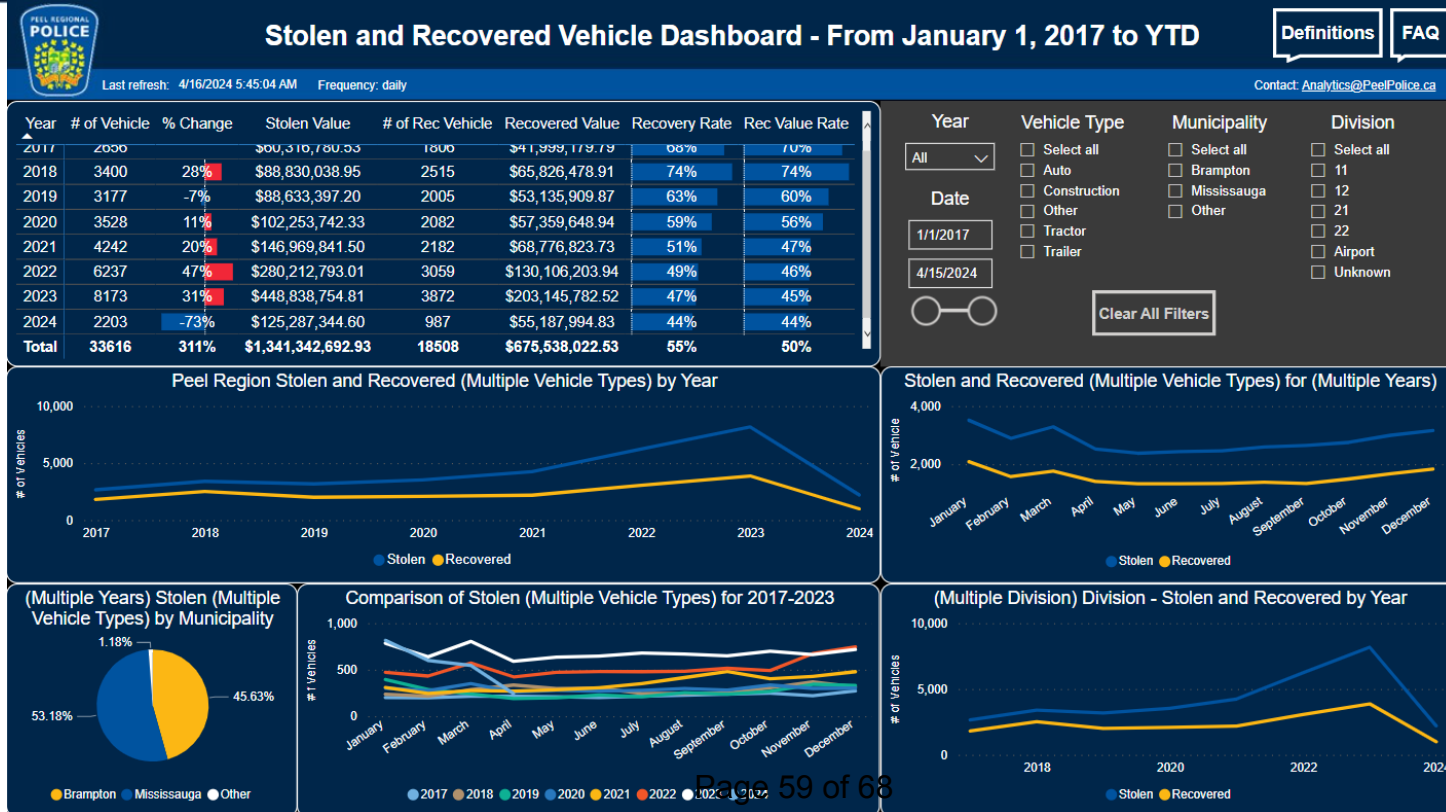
PEEL REGIONAL POLICE

Stolen and Recovered Vehicle Dashboard - From January 1, 2017 to YTD

Definitions FAQ

Last refresh: 4/16/2024 5:45:04 AM Frequency: daily

Contact: Analytics@PeelPolice.ca

| Year | # of Vehicle | % Change | Stolen Value | # of Rec Vehicle | Recovered Value | Recovery Rate | Rec Value Rate |
|---|---|---|---|---|---|---|---|
| 2017 | 2656 | | $60,316,780.53 | 1806 | $41,999,179.79 | 68% | 70% |
| 2018 | 3400 | 28% | $88,830,038.95 | 2515 | $65,826,478.91 | 74% | 74% |
| 2019 | 3177 | -7% | $88,633,397.20 | 2005 | $53,135,909.87 | 63% | 60% |
| 2020 | 3528 | 11% | $102,253,742.33 | 2082 | $57,359,648.94 | 59% | 56% |
| 2021 | 4242 | 20% | $146,969,841.50 | 2182 | $68,776,823.73 | 51% | 47% |
| 2022 | 6237 | 47% | $280,212,793.01 | 3059 | $130,106,203.94 | 49% | 46% |
| 2023 | 8173 | 31% | $448,838,754.81 | 3872 | $203,145,782.52 | 47% | 45% |
| 2024 | 2203 | -73% | $125,287,344.60 | 987 | $55,187,994.83 | 44% | 44% |
| Total | 33616 | 311% | $1,341,342,692.93 | 18508 | $675,538,022.53 | 55% | 50% |

Year
All
Date
1/1/2017
4/15/2024

Vehicle Type
Select all
Auto
Construction
Other
Tractor
Trailer

Municipality
Select all
Brampton
Mississauga
Other

Division
Select all
11
12
21
22
Airport
Unknown

Clear All Filters

Peel Region Stolen and Recovered (Multiple Vehicle Types) by Year
10,000
5,000
0
# of Vehicles
2017 2018 2019 2020 2021 2022 2023 2024
Stolen Recovered

Stolen and Recovered (Multiple Vehicle Types) for (Multiple Years)
4,000
2,000
# of Vehicle
January February March April May June July August September October November December
Stolen Recovered

(Multiple Years) Stolen (Multiple Vehicle Types) by Municipality
1.18%
53.18%
45.63%
Brampton Mississauga Other

Comparison of Stolen (Multiple Vehicle Types) for 2017-2023
1,000
500
0
# f Vehicles
January February March April May June July August September October November December
2017 2018 2019 2020 2021 2022 2023 2024

(Multiple Division) Division - Stolen and Recovered by Year
10,000
5,000
0
# of Vehicles
2018 2020 2022 2024
Stolen Recovered

Page 59 of 68